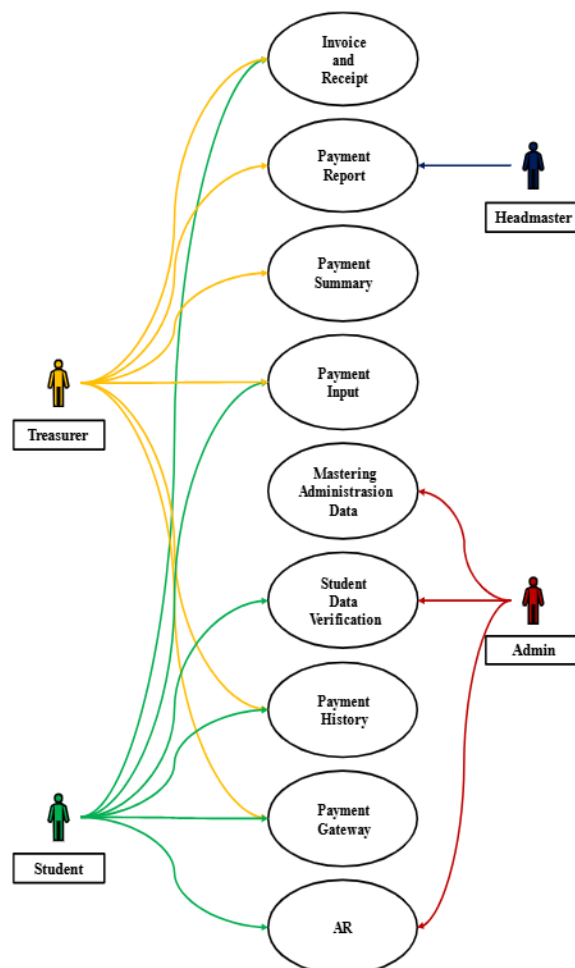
Invoice and Receipt

Payment Report

Headmaster

Payment Summary

Payment Input

Treasurer

Mastering Administrasion Data

Student Data Verification

Admin

Payment History

Payment Gateway

Student

AR